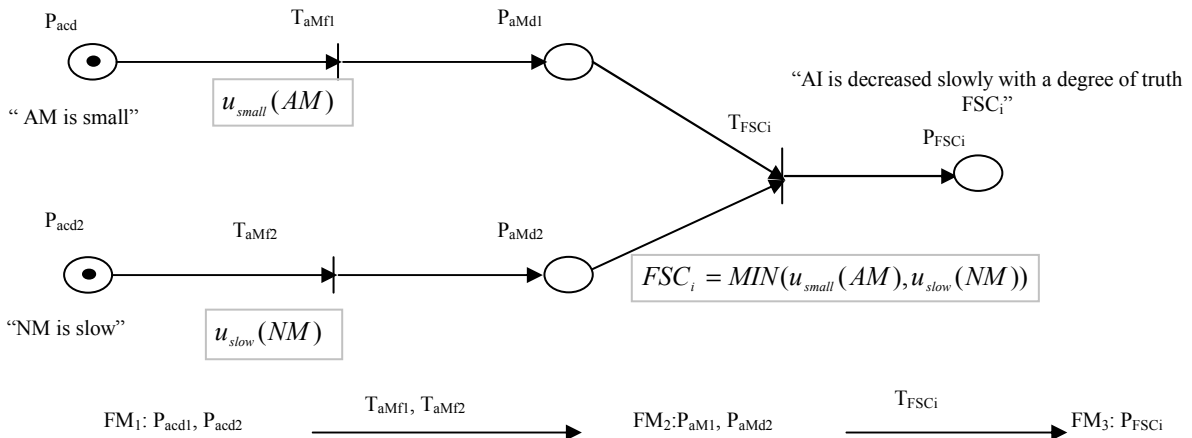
$P_{acd}$

$T_{aMf1}$

$P_{aMd1}$

$u_{small}(AM)$

" AM is small"

"AI is decreased slowly with a degree of truth $FSC_i$"

$T_{FSCi}$

$P_{FSCi}$

$P_{acd2}$

$T_{aMf2}$

$P_{aMd2}$

$FSC_i = MIN(u_{small}(AM), u_{slow}(NM))$

"NM is slow"

$u_{slow}(NM)$

$FM_1$: $P_{acd1}$, $P_{acd2}$

$T_{aMf1}$, $T_{aMf2}$

$FM_2$:$P_{aM1}$, $P_{aMd2}$

$T_{FSCi}$

$FM_3$: $P_{FSCi}$